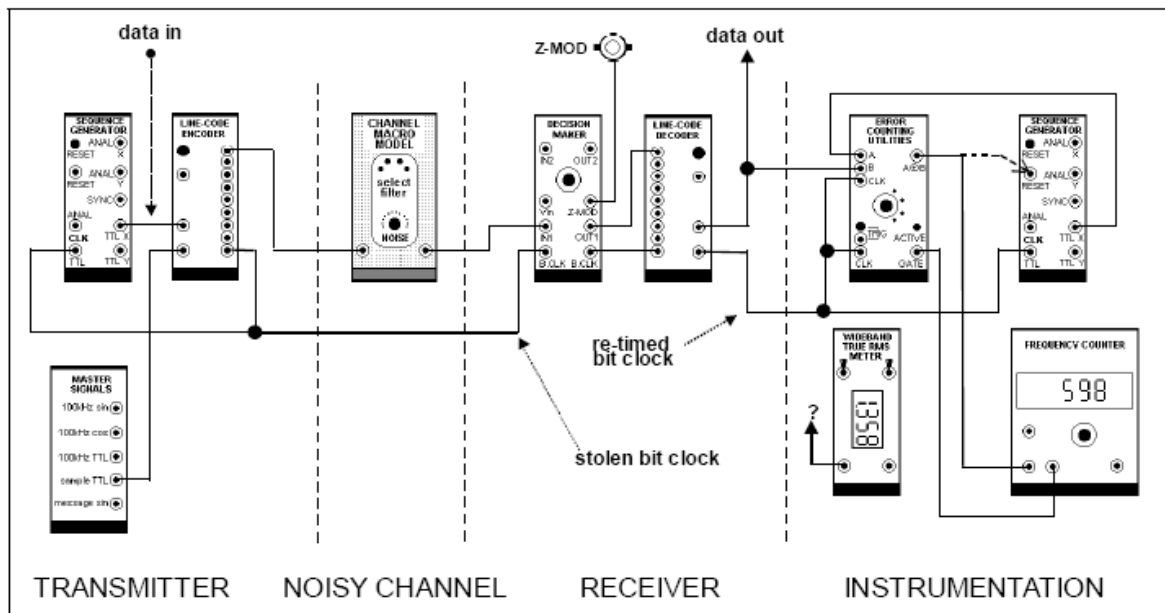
data in

Z-MOD

data out

SEQUENCE GENERATOR
RESET
ANAL X
RESET
ANAL Y
SYNC
ANAL
CLK
TTL X
TTL
TTL Y

LINE-CODE ENCODER

CHANNEL MACRO MODEL
select filter
NOISE

DECISION MAKER
IN2
OUT2
Vin
Z-MOD
IN1
OUT1
B.CLK
B.CLK

LINE-CODE DECODER

ERROR COUNTING UTILITIES
A
B
CLK
A⊕B
TRIG
ACTIVE
CLK
GATE

SEQUENCE GENERATOR
RESET
ANAL X
RESET
ANAL Y
SYNC
ANAL
CLK
TTL X
TTL
TTL Y

MASTER SIGNALS
100kHz sin
100kHz cos
100kHz TTL
sample TTL
message sin

re-timed bit clock

WIDEBAND TRUE RMS METER
1358

?

FREQUENCY COUNTER
598

stolen bit clock

TRANSMITTER
NOISY CHANNEL
RECEIVER
INSTRUMENTATION